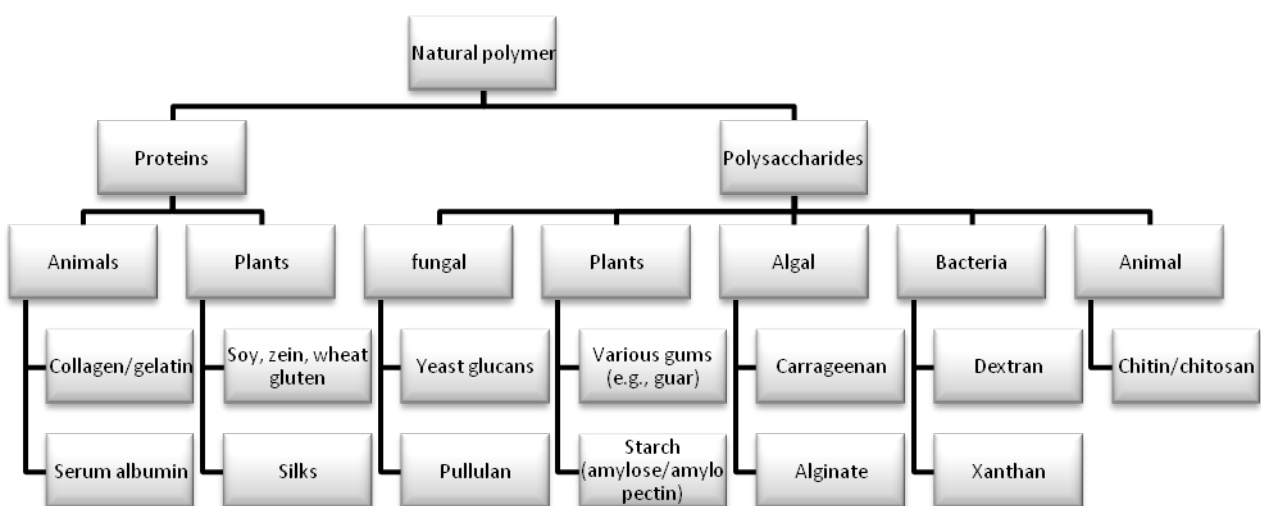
Natural polymer

Proteins

Polysaccharides

Animals

Plants

fungal

Plants

Algal

Bacteria

Animal

Collagen/gelatin

Serum albumin

Soy, zein, wheat gluten

Silks

Yeast glucans

Pullulan

Various gums (e.g., guar)

Starch (amylose/amylo pectin)

Carrageenan

Alginate

Dextran

Xanthan

Chitin/chitosan